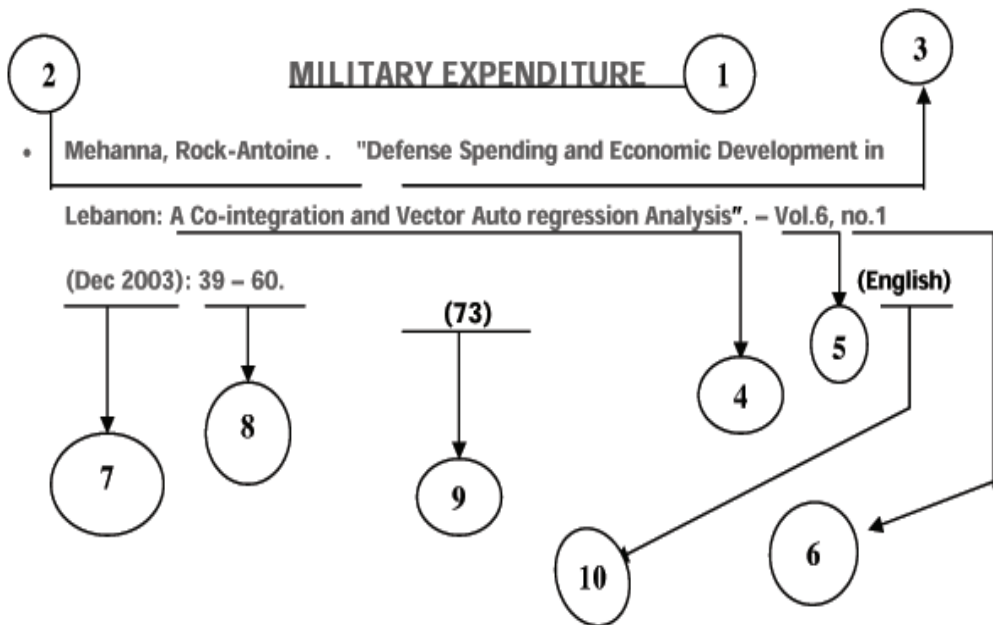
2

MILITARY EXPENDITURE

1

3

• Mehanna, Rock-Antoine . "Defense Spending and Economic Development in Lebanon: A Co-integration and Vector Auto regression Analysis". – Vol.6, no.1 (Dec 2003): 39 – 60.

(English)

(73)

5

4

8

7

9

10

6